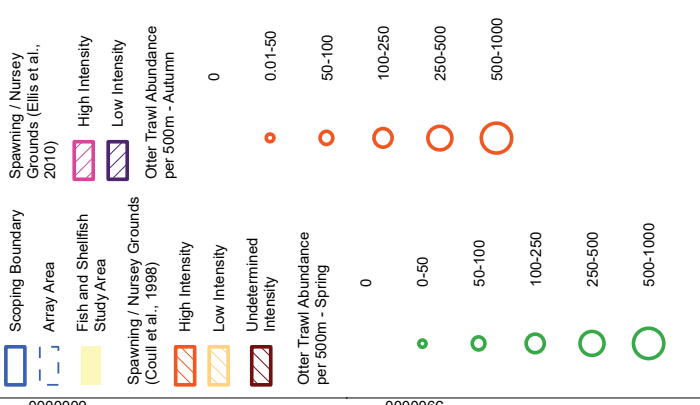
Scoping Boundary

Array Area

Fish and Shellfish Study Area

Spawning / Nursey Grounds (Coull et al., 1998)

High Intensity

Low Intensity

Undetermined Intensity

Otter Trawl Abundance per 500m - Spring

0

0-50

50-100

100-250

250-500

500-1000

Spawning / Nursey Grounds (Ellis et al., 2010)

High Intensity

Low Intensity

Otter Trawl Abundance per 500m - Autumn

0

0.01-50

50-100

100-250

250-500

500-1000